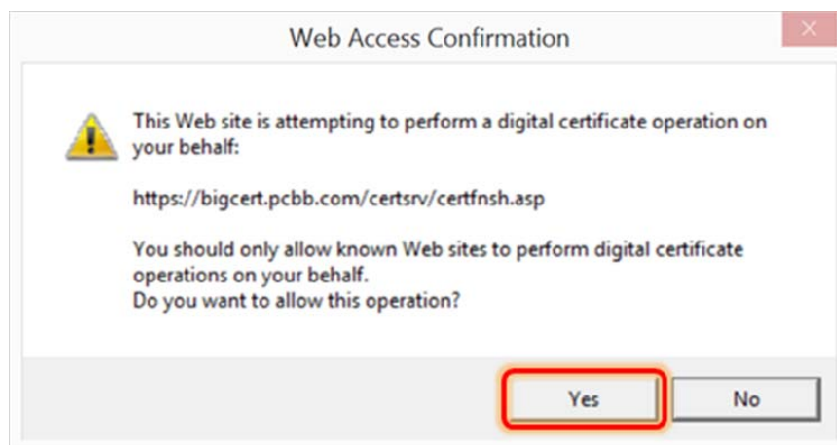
Web Access Confirmation

This Web site is attempting to perform a digital certificate operation on your behalf:

https://bigcert.pcbb.com/certsrv/certfnsh.asp

You should only allow known Web sites to perform digital certificate operations on your behalf.
Do you want to allow this operation?

Yes

No